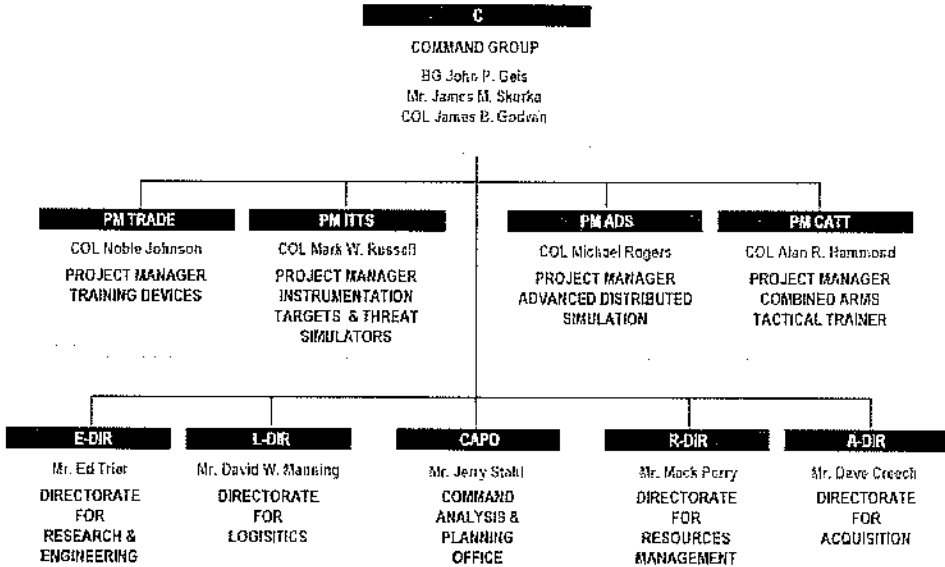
C

COMMAND GROUP

BG John P. Geis
Mr. James M. Skurka
COL James B. Godwin

PM TRADE

COL Noble Johnson

PROJECT MANAGER TRAINING DEVICES

PM ITTS

COL Mark W. Russell

PROJECT MANAGER INSTRUMENTATION TARGETS & THREAT SIMULATORS

PM ADS

COL Michael Rogers

PROJECT MANAGER ADVANCED DISTRIBUTED SIMULATION

PM CATT

COL Alan R. Hammond

PROJECT MANAGER COMBINED ARMS TACTICAL TRAINER

E-DIR

Mr. Ed Trier

DIRECTORATE FOR RESEARCH & ENGINEERING

L-DIR

Mr. David W. Manning

DIRECTORATE FOR LOGISITICS

CAPO

Mr. Jerry Stahl

COMMAND ANALYSIS & PLANNING OFFICE

R-DIR

Mr. Mack Perry

DIRECTORATE FOR RESOURCES MANAGEMENT

A-DIR

Mr. Dave Creech

DIRECTORATE FOR ACQUISITION